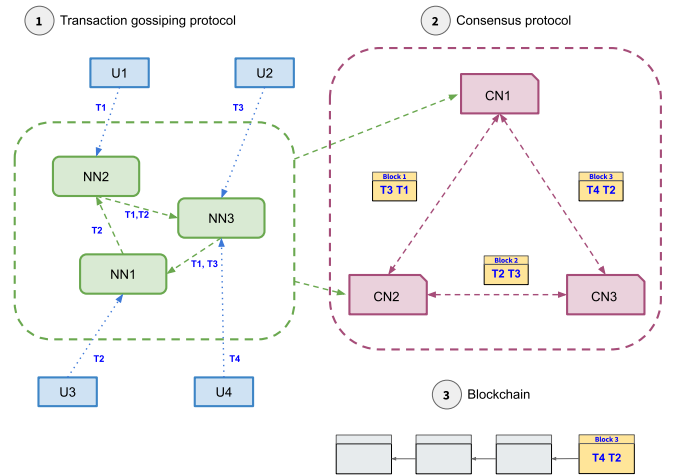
1 Transaction gossiping protocol

2 Consensus protocol

U1

U2

T1

T3

NN2

NN3

T1,T2

T2

NN1

T1, T3

T2

T4

U3

U4

CN1

Block 1
T3 T1

Block 3
T4 T2

Block 2
T2 T3

CN2

CN3

3 Blockchain

Block 3
T4 T2